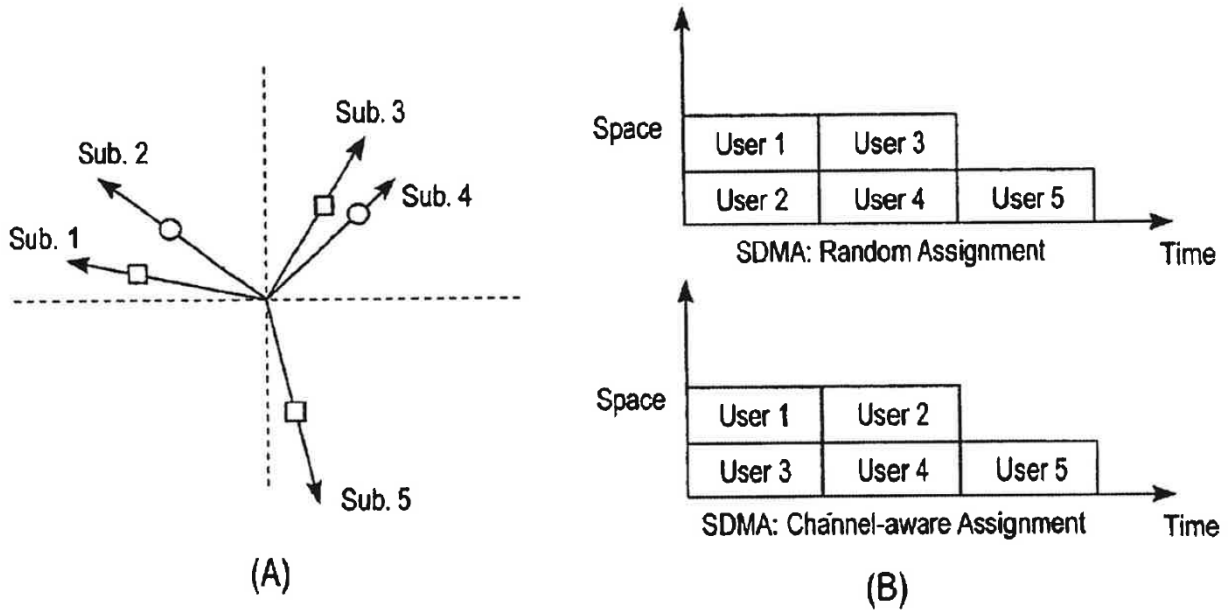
Sub. 3
Sub. 2
Sub. 4
Sub. 1
Sub. 5
(A)

Space
| User 1 | User 3 | |
|---|---|---|
| User 2 | User 4 | User 5 |

SDMA: Random Assignment
Time

Space
| User 1 | User 2 | |
|---|---|---|
| User 3 | User 4 | User 5 |

SDMA: Channel-aware Assignment
Time
(B)